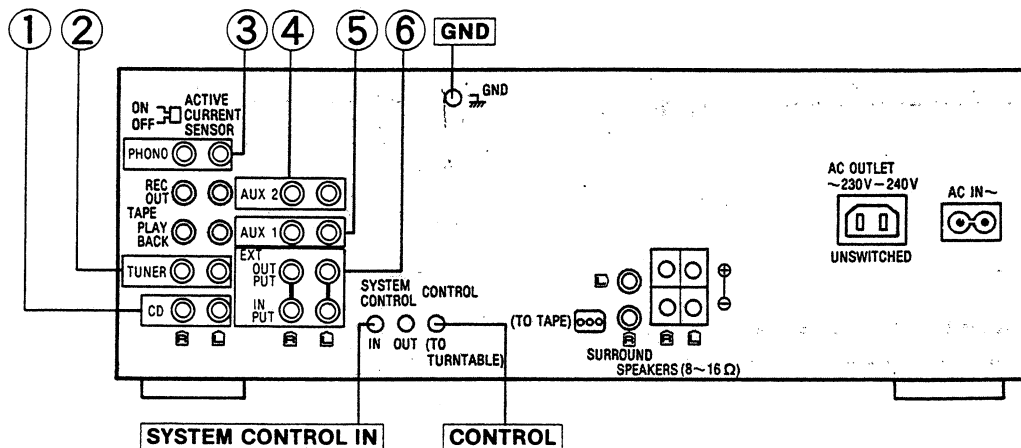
① ② ③ ④ ⑤ ⑥ GND

GND

ON OFF ACTIVE CURRENT SENSOR

PHONO

REC OUT

TAPE

PLAY BACK

AUX 2

AUX 1

TUNER

EXT OUT PUT

IN PUT

CD

R L

R L

SYSTEM CONTROL

CONTROL

IN OUT (TO TURNTABLE)

(TO TAPE)

L

R

SURROUND SPEAKERS (8～16 Ω)

R L

⊕ ⊖

AC OUTLET ～230V－240V

UNSWITCHED

AC IN～

SYSTEM CONTROL IN

CONTROL